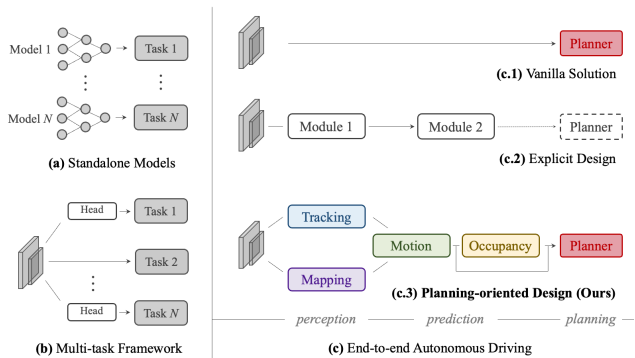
Model 1

Task 1

⋮

⋮

Model $N$

Task $N$

**(a)** Standalone Models

Head

Task 1

Task 2

⋮

Head

Task $N$

**(b)** Multi-task Framework

Planner

**(c.1)** Vanilla Solution

Module 1

Module 2

Planner

**(c.2)** Explicit Design

Tracking

Motion

Occupancy

Planner

Mapping

**(c.3) Planning-oriented Design (Ours)**

*perception* *prediction* *planning*

**(c)** End-to-end Autonomous Driving